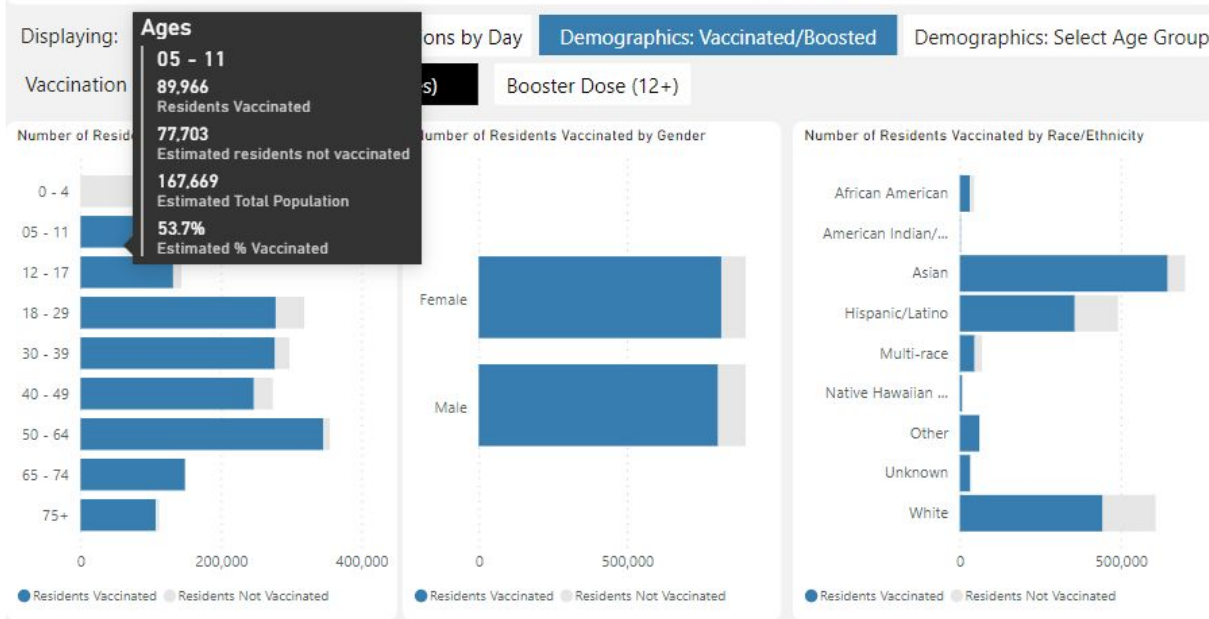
Displaying: ons by Day Demographics: Vaccinated/Boosted Demographics: Select Age Group

Vaccination s) Booster Dose (12+)

Ages
05 - 11
89,966
Residents Vaccinated
77,703
Estimated residents not vaccinated
167,669
Estimated Total Population
53.7%
Estimated % Vaccinated

Number of Reside

0 - 4
05 - 11
12 - 17
18 - 29
30 - 39
40 - 49
50 - 64
65 - 74
75+

0 200,000 400,000

Residents Vaccinated Residents Not Vaccinated

Number of Residents Vaccinated by Gender

Female
Male

0 500,000

Residents Vaccinated Residents Not Vaccinated

Number of Residents Vaccinated by Race/Ethnicity

African American
American Indian/...
Asian
Hispanic/Latino
Multi-race
Native Hawaiian ...
Other
Unknown
White

0 500,000

Residents Vaccinated Residents Not Vaccinated